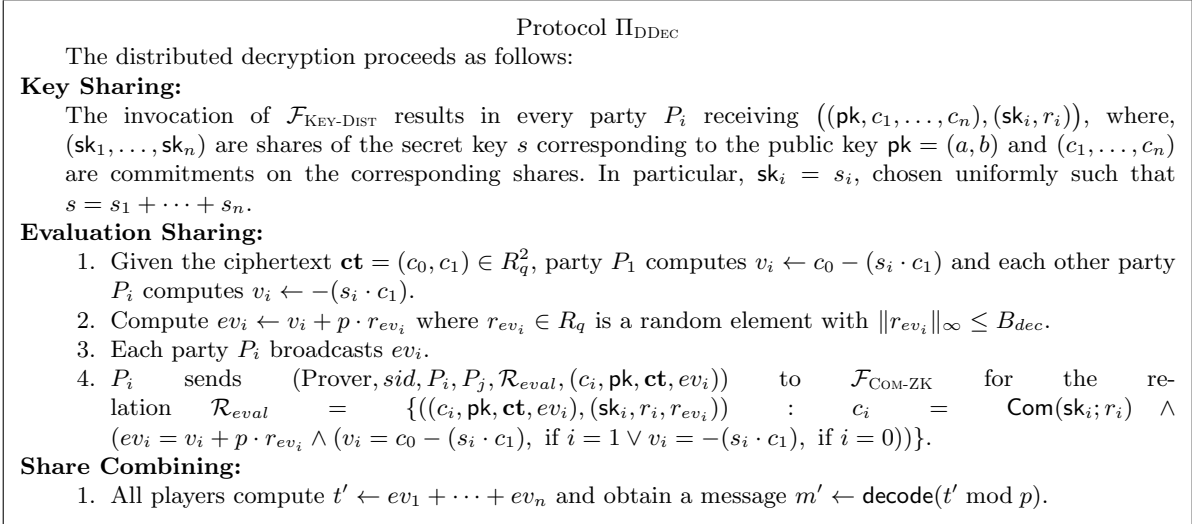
Protocol $\Pi_{\text{DDec}}$

The distributed decryption proceeds as follows:

**Key Sharing:**

The invocation of $\mathcal{F}_{\text{Key-Dist}}$ results in every party $P_i$ receiving $\big((\mathsf{pk}, c_1, \ldots, c_n), (\mathsf{sk}_i, r_i)\big)$, where, $(\mathsf{sk}_1, \ldots, \mathsf{sk}_n)$ are shares of the secret key $s$ corresponding to the public key $\mathsf{pk} = (a, b)$ and $(c_1, \ldots, c_n)$ are commitments on the corresponding shares. In particular, $\mathsf{sk}_i = s_i$, chosen uniformly such that $s = s_1 + \cdots + s_n$.

**Evaluation Sharing:**

1. Given the ciphertext $\mathbf{ct} = (c_0, c_1) \in R_q^2$, party $P_1$ computes $v_i \leftarrow c_0 - (s_i \cdot c_1)$ and each other party $P_i$ computes $v_i \leftarrow -(s_i \cdot c_1)$.
2. Compute $ev_i \leftarrow v_i + p \cdot r_{ev_i}$ where $r_{ev_i} \in R_q$ is a random element with $\|r_{ev_i}\|_\infty \leq B_{dec}$.
3. Each party $P_i$ broadcasts $ev_i$.
4. $P_i$ sends $(\text{Prover}, sid, P_i, P_j, \mathcal{R}_{eval}, (c_i, \mathsf{pk}, \mathbf{ct}, ev_i))$ to $\mathcal{F}_{\text{Com-ZK}}$ for the relation $\mathcal{R}_{eval} = \{((c_i, \mathsf{pk}, \mathbf{ct}, ev_i), (\mathsf{sk}_i, r_i, r_{ev_i})) : c_i = \mathsf{Com}(\mathsf{sk}_i; r_i) \wedge (ev_i = v_i + p \cdot r_{ev_i} \wedge (v_i = c_0 - (s_i \cdot c_1),\ \text{if } i = 1 \vee v_i = -(s_i \cdot c_1),\ \text{if } i = 0))\}$.

**Share Combining:**

1. All players compute $t' \leftarrow ev_1 + \cdots + ev_n$ and obtain a message $m' \leftarrow \mathsf{decode}(t' \bmod p)$.